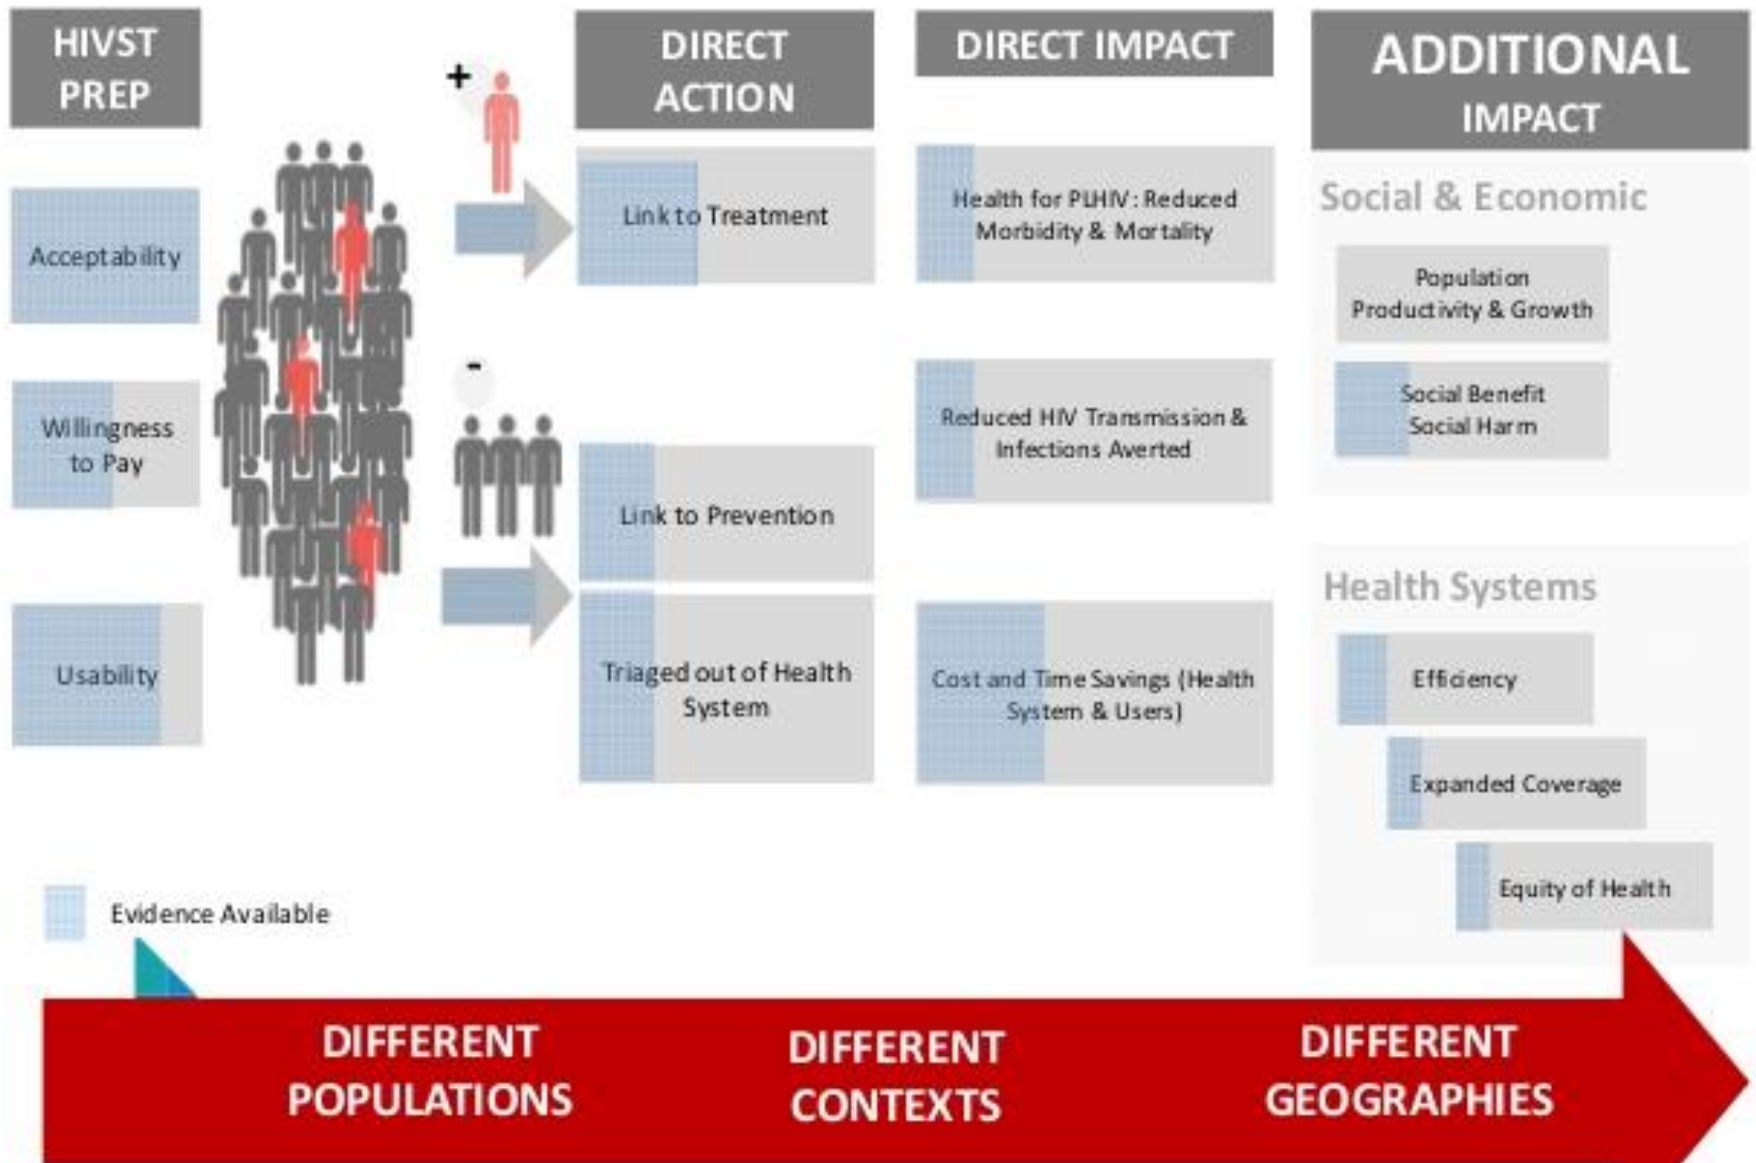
HIVST PREP

Acceptability

Willingness to Pay

Usability

+

-

DIRECT ACTION

Link to Treatment

Link to Prevention

Triaged out of Health System

DIRECT IMPACT

Health for PLHIV: Reduced Morbidity & Mortality

Reduced HIV Transmission & Infections Averted

Cost and Time Savings (Health System & Users)

ADDITIONAL IMPACT

Social & Economic

Population Productivity & Growth

Social Benefit Social Harm

Health Systems

Efficiency

Expanded Coverage

Equity of Health

Evidence Available

DIFFERENT POPULATIONS

DIFFERENT CONTEXTS

DIFFERENT GEOGRAPHIES